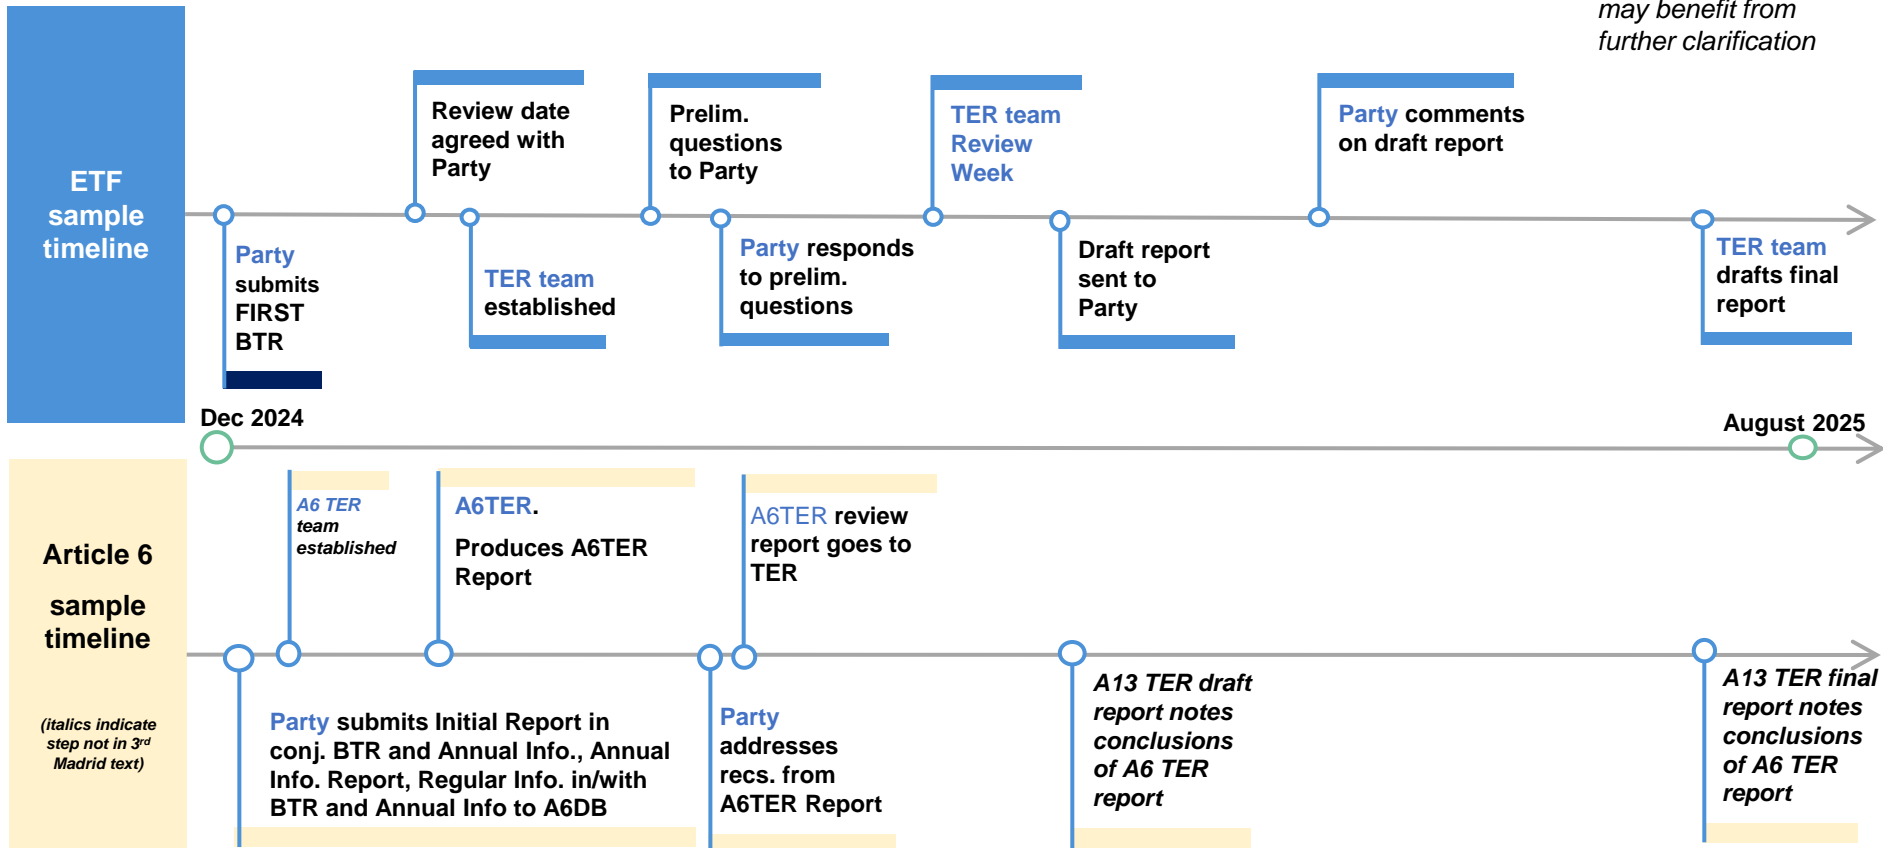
may benefit from further clarification

ETF sample timeline

Review date agreed with Party

Prelim. questions to Party

TER team Review Week

Party comments on draft report

Party submits FIRST BTR

TER team established

Party responds to prelim. questions

Draft report sent to Party

TER team drafts final report

Dec 2024

August 2025

Article 6 sample timeline

(italics indicate step not in 3rd Madrid text)

A6 TER team established

A6TER. Produces A6TER Report

A6TER review report goes to TER

Party submits Initial Report in conj. BTR and Annual Info., Annual Info. Report, Regular Info. in/with BTR and Annual Info to A6DB

Party addresses recs. from A6TER Report

A13 TER draft report notes conclusions of A6 TER report

A13 TER final report notes conclusions of A6 TER report